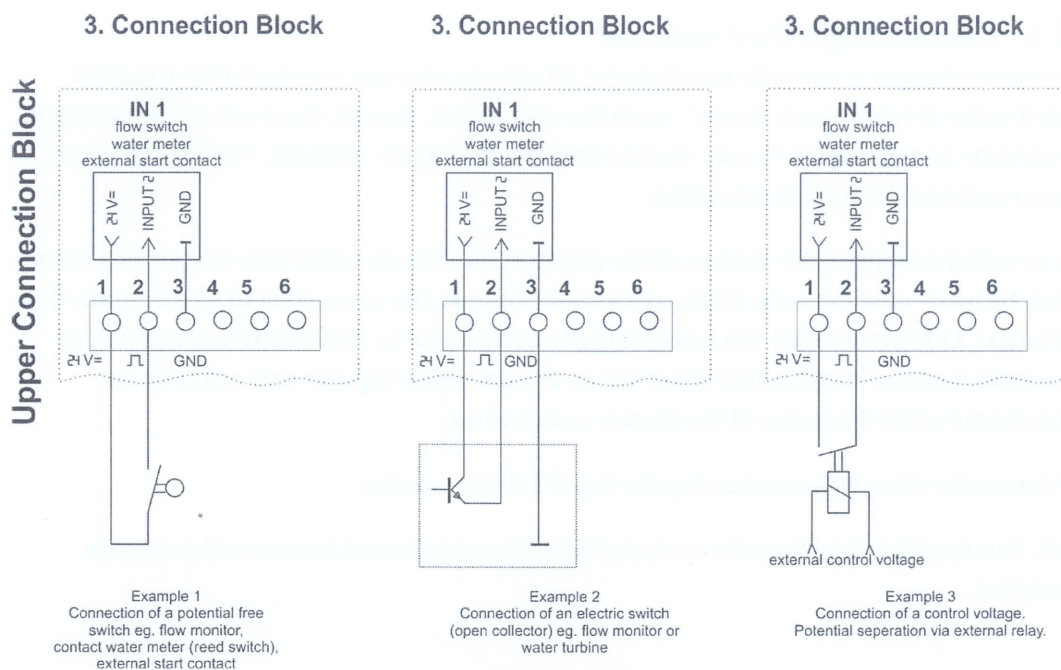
Upper Connection Block

3. Connection Block

IN 1
flow switch
water meter
external start contact

24 V=
INPUT 2
GND

1 2 3 4 5 6

24 V= GND

Example 1
Connection of a potential free switch eg. flow monitor, contact water meter (reed switch), external start contact

3. Connection Block

IN 1
flow switch
water meter
external start contact

24 V=
INPUT 2
GND

1 2 3 4 5 6

24 V= GND

Example 2
Connection of an electric switch (open collector) eg. flow monitor or water turbine

3. Connection Block

IN 1
flow switch
water meter
external start contact

24 V=
INPUT 2
GND

1 2 3 4 5 6

24 V= GND

external control voltage

Example 3
Connection of a control voltage. Potential seperation via external relay.